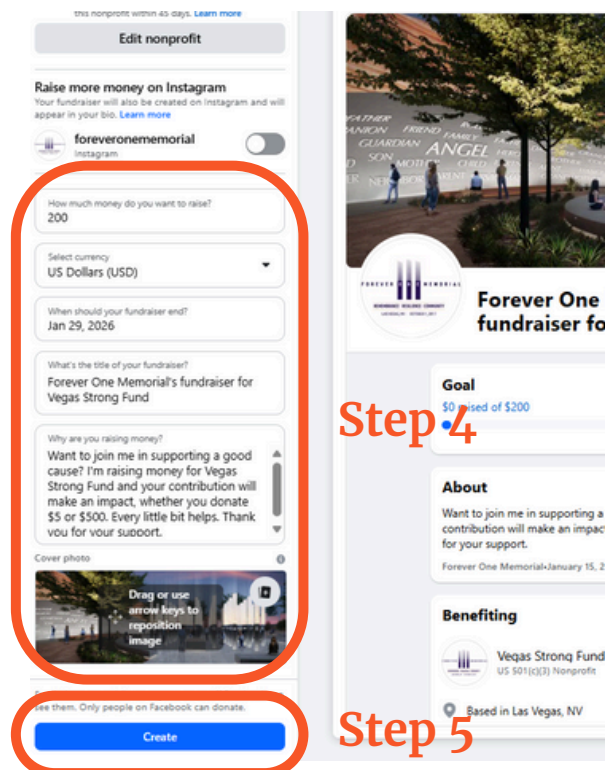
this nonprofit within 45 days. Learn more

Edit nonprofit

Raise more money on Instagram
Your fundraiser will also be created on Instagram and will appear in your bio. Learn more

foreveronememorial
Instagram

How much money do you want to raise?
200

Select currency
US Dollars (USD)

When should your fundraiser end?
Jan 29, 2026

What's the title of your fundraiser?
Forever One Memorial's fundraiser for Vegas Strong Fund

Why are you raising money?
Want to join me in supporting a good cause? I'm raising money for Vegas Strong Fund and your contribution will make an impact, whether you donate $5 or $500. Every little bit helps. Thank you for your support.

Cover photo

Drag or use arrow keys to reposition image

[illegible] see them. Only people on Facebook can donate.

Create

FATHER FRIEND FAMILY GUARDIAN ANGEL SON MOTHER CHILD

FOREVER ONE MEMORIAL

Forever One
fundraiser fo

Goal
$0 raised of $200

Step 4

About
Want to join me in supporting a
contribution will make an impact
for your support.
Forever One Memorial•January 15, 2

Benefiting
Vegas Strong Fund
US 501(c)(3) Nonprofit

Based in Las Vegas, NV

Step 5